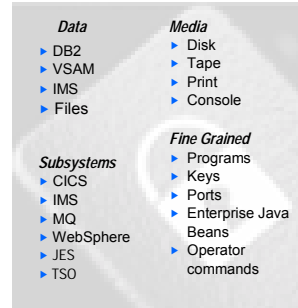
Data
- DB2
- VSAM
- IMS
- Files

Subsystems
- CICS
- IMS
- MQ
- WebSphere
- JES
- TSO

Media
- Disk
- Tape
- Print
- Console

Fine Grained
- Programs
- Keys
- Ports
- Enterprise Java Beans
- Operator commands